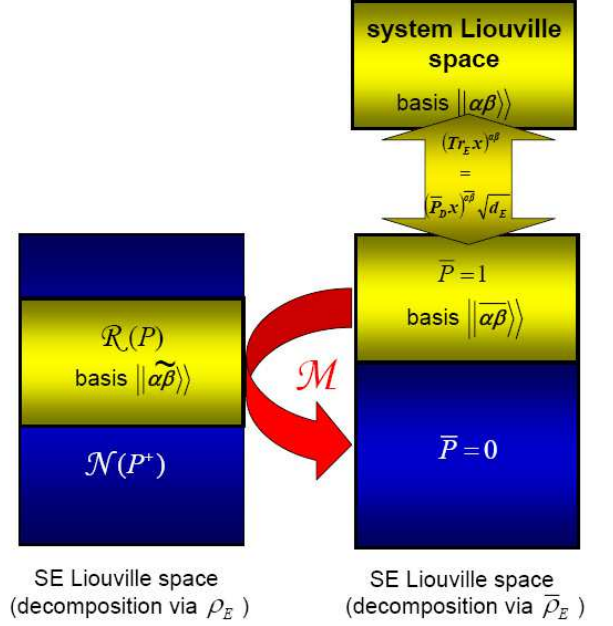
system Liouville space

basis $\|\alpha\beta\rangle\rangle$

$(Tr_E x)^{\alpha\beta}$
$=$
$(\overline{P}_D x)^{\overline{\alpha\beta}} \sqrt{d_E}$

$\overline{P}=1$

basis $\|\overline{\alpha\beta}\rangle\rangle$

$\mathcal{R}(P)$
basis $\|\widetilde{\alpha\beta}\rangle\rangle$

$\mathcal{M}$

$\mathcal{N}(P^{+})$

$\overline{P}=0$

SE Liouville space
(decomposition via $\rho_E$ )

SE Liouville space
(decomposition via $\overline{\rho}_E$ )